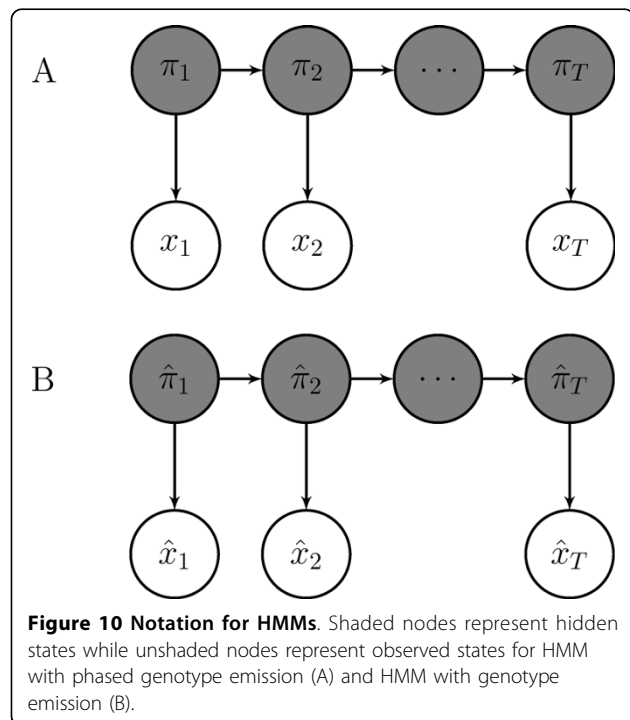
A

$\pi_1$ $\pi_2$ $\cdots$ $\pi_T$

$x_1$ $x_2$ $x_T$

B

$\hat{\pi}_1$ $\hat{\pi}_2$ $\cdots$ $\hat{\pi}_T$

$\hat{x}_1$ $\hat{x}_2$ $\hat{x}_T$

**Figure 10 Notation for HMMs**. Shaded nodes represent hidden states while unshaded nodes represent observed states for HMM with phased genotype emission (A) and HMM with genotype emission (B).